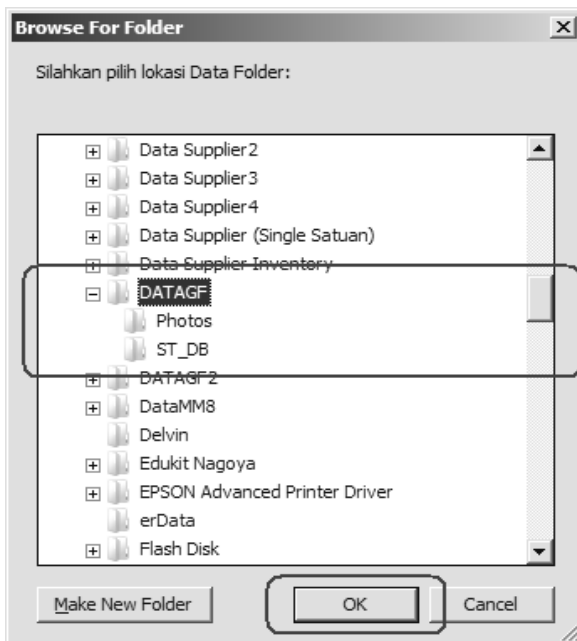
Browse For Folder

Silahkan pilih lokasi Data Folder:

Data Supplier2
Data Supplier3
Data Supplier4
Data Supplier (Single Satuan)
Data Supplier Inventory
DATAGF
Photos
ST_DB
DATAGF2
DataMM8
Delvin
Edukit Nagoya
EPSON Advanced Printer Driver
erData
Flash Disk

Make New Folder
OK
Cancel